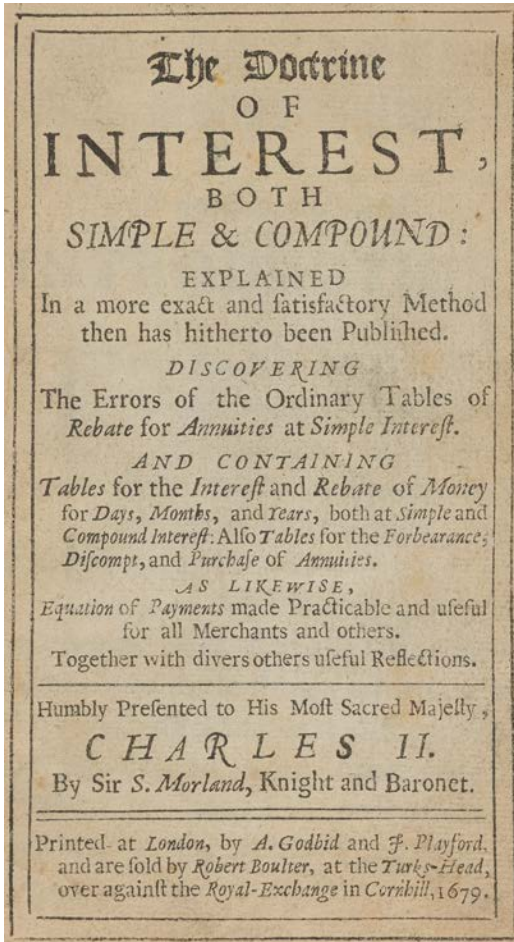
The Doctrine
OF
INTEREST,
BOTH
SIMPLE & COMPOUND:
EXPLAINED
In a more exact and satisfactory Method then has hitherto been Published.
DISCOVERING
The Errors of the Ordinary Tables of Rebate for Annuities at Simple Interest.
AND CONTAINING
Tables for the Interest and Rebate of Money for Days, Months, and Years, both at Simple and Compound Interest: Also Tables for the Forbearance, Discompt, and Purchase of Annuities.
AS LIKEWISE,
Equation of Payments made Practicable and useful for all Merchants and others.
Together with divers others useful Reflections.

Humbly Presented to His Most Sacred Majesty,
CHARLES II.
By Sir S. Morland, Knight and Baronet.

Printed at London, by A. Godbid and J. Playford, and are sold by Robert Boulter, at the Turks-Head, over against the Royal-Exchange in Cornhill, 1679.